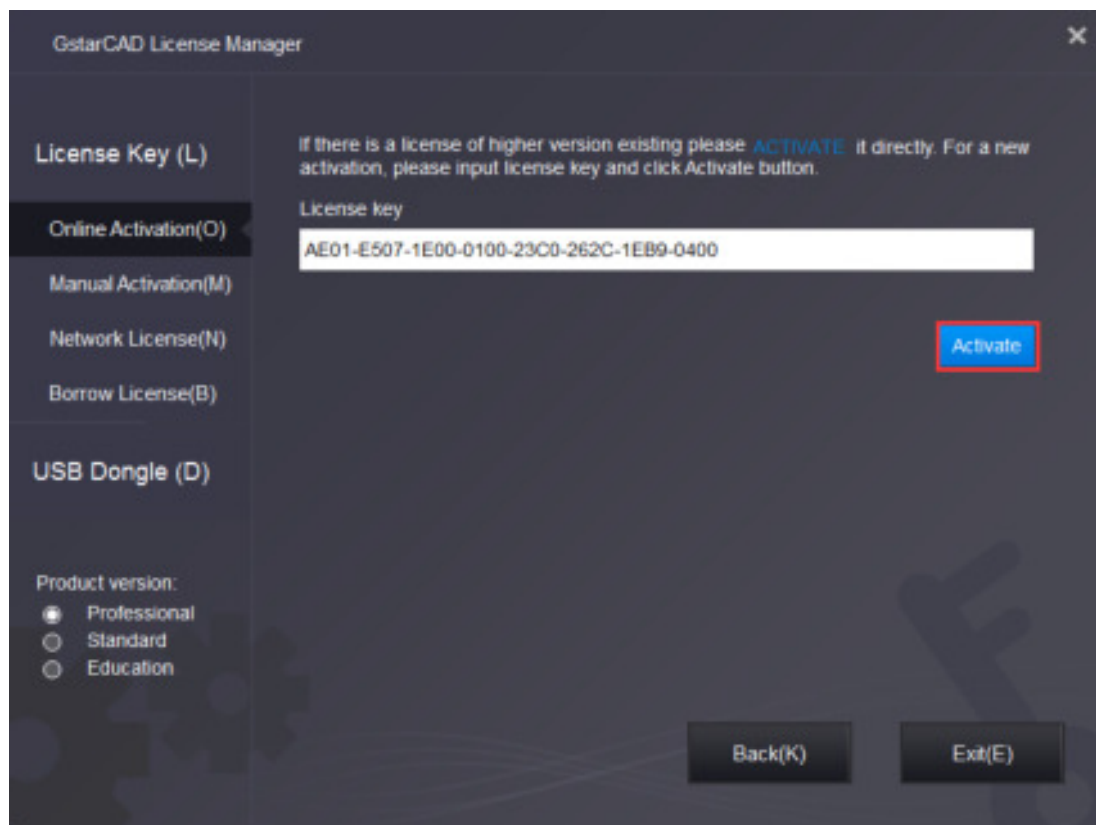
GstarCAD License Manager

×

License Key (L)

Online Activation(O)

Manual Activation(M)

Network License(N)

Borrow License(B)

USB Dongle (D)

Product version:

Professional

Standard

Education

If there is a license of higher version existing please ACTIVATE it directly. For a new activation, please input license key and click Activate button.

License key

AE01-E507-1E00-0100-23C0-262C-1EB9-0400

Activate

Back(K)

Exit(E)